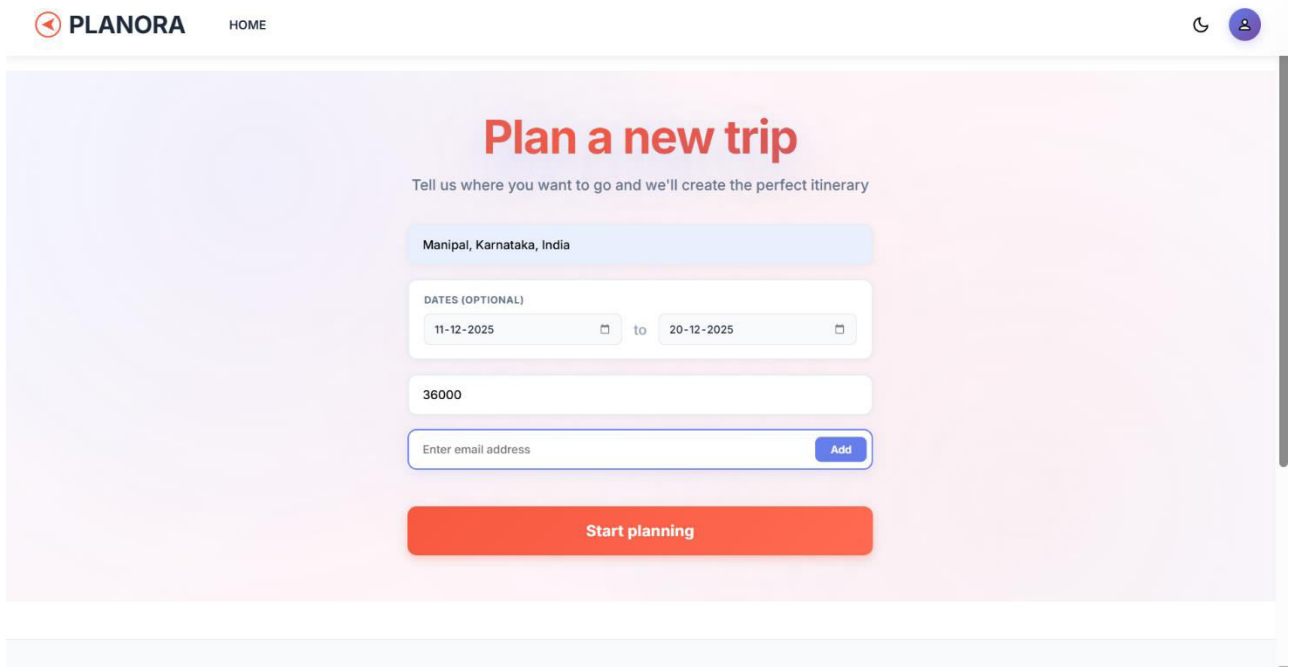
PLANORA HOME

Plan a new trip

Tell us where you want to go and we'll create the perfect itinerary

Manipal, Karnataka, India

DATES (OPTIONAL)

11-12-2025 to 20-12-2025

36000

Enter email address Add

Start planning